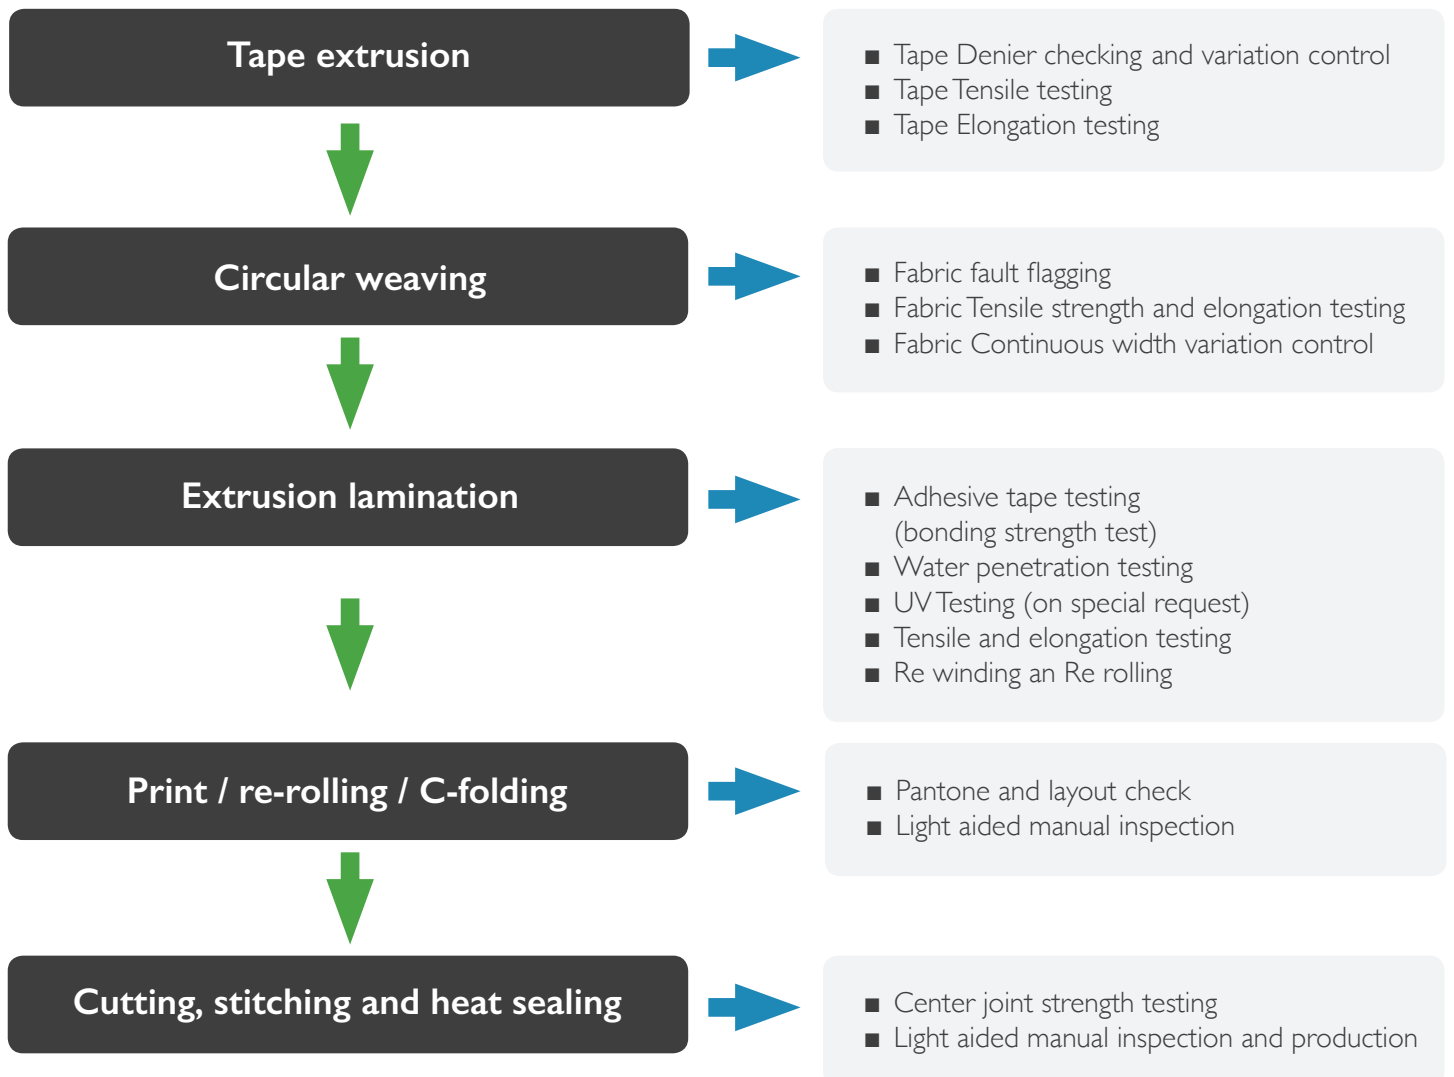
Tape extrusion

- Tape Denier checking and variation control
- Tape Tensile testing
- Tape Elongation testing

Circular weaving

- Fabric fault flagging
- Fabric Tensile strength and elongation testing
- Fabric Continuous width variation control

Extrusion lamination

- Adhesive tape testing (bonding strength test)
- Water penetration testing
- UV Testing (on special request)
- Tensile and elongation testing
- Re winding an Re rolling

Print / re-rolling / C-folding

- Pantone and layout check
- Light aided manual inspection

Cutting, stitching and heat sealing

- Center joint strength testing
- Light aided manual inspection and production